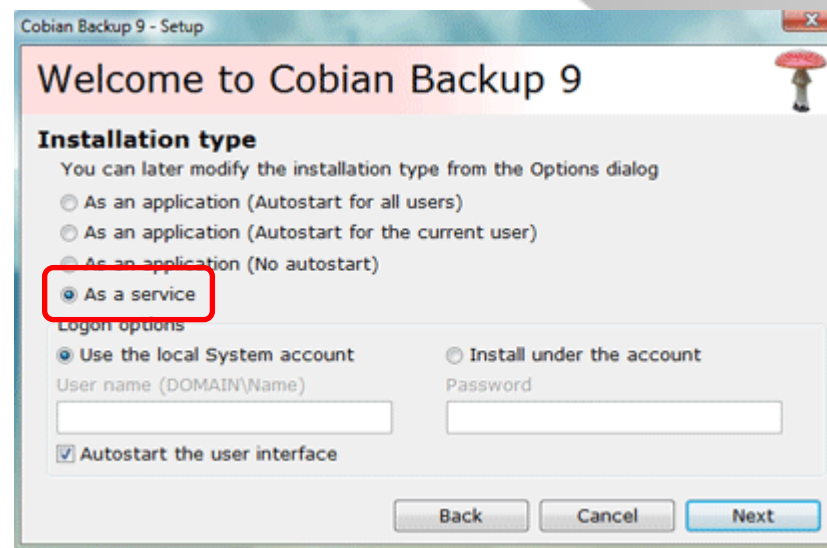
Cobian Backup 9 - Setup

Welcome to Cobian Backup 9

Installation type

You can later modify the installation type from the Options dialog

As an application (Autostart for all users)

As an application (Autostart for the current user)

As an application (No autostart)

As a service

Logon options

Use the local System account

Install under the account

User name (DOMAIN\Name)

Password

Autostart the user interface

Back

Cancel

Next